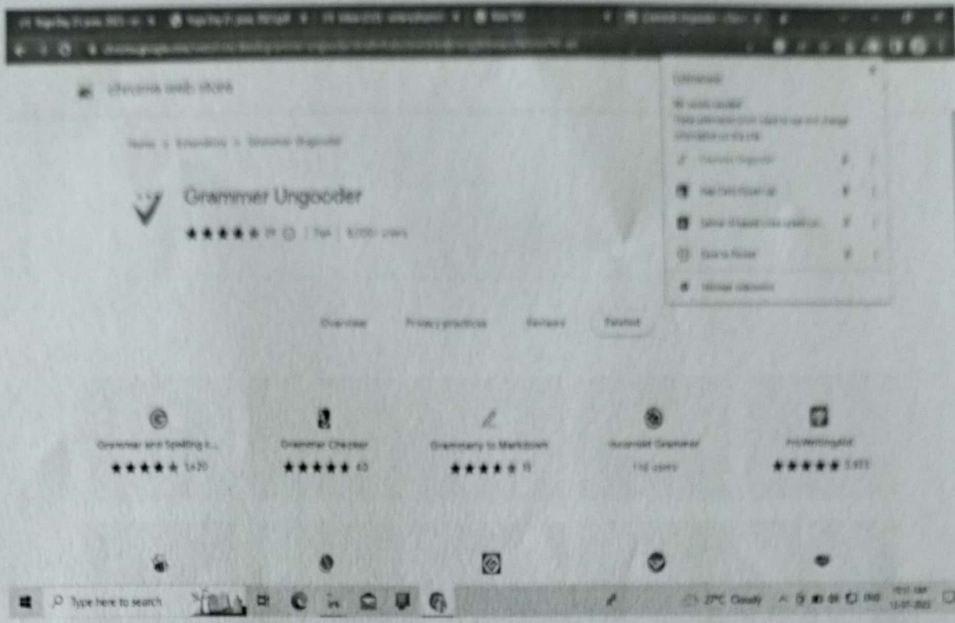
chrome web store

Home > Extensions > Grammer Ungooder

Grammer Ungooder

★★★★★ 29 | Fun | 6,000 users

Overview Privacy practices Reviews Related

Extensions

Grammar and Spelling ...
★★★★★ 1,420

Grammar Checker
★★★★★ 65

Grammarly to Markdown
★★★★★ 11

Grammar
112 users

ProWritingAid
★★★★★ 3,653

Type here to search

27°C Cloudy ENG